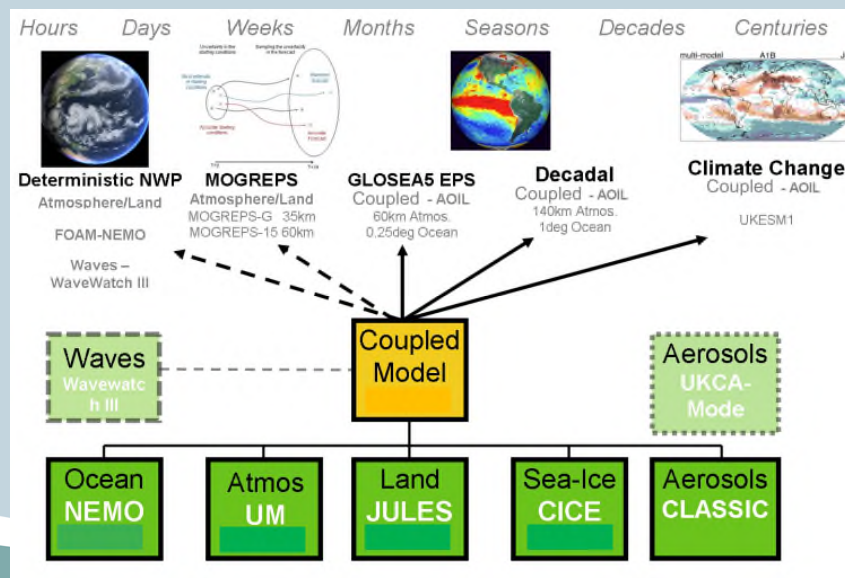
Hours Days Weeks Months Seasons Decades Centuries

multi-model A1B

Deterministic NWP
Atmosphere/Land

FOAM-NEMO

Waves – WaveWatch III

MOGREPS
Atmosphere/Land
MOGREPS-G 35km
MOGREPS-15 60km

GLOSEA5 EPS
Coupled - AOIL
60km Atmos.
0.25deg Ocean

Decadal
Coupled - AOIL
140km Atmos.
1deg Ocean

Climate Change
Coupled - AOIL

UKESM1

Waves
Wavewatch III

Coupled Model

Aerosols
UKCA-Mode

Ocean
NEMO

Atmos
UM

Land
JULES

Sea-Ice
CICE

Aerosols
CLASSIC